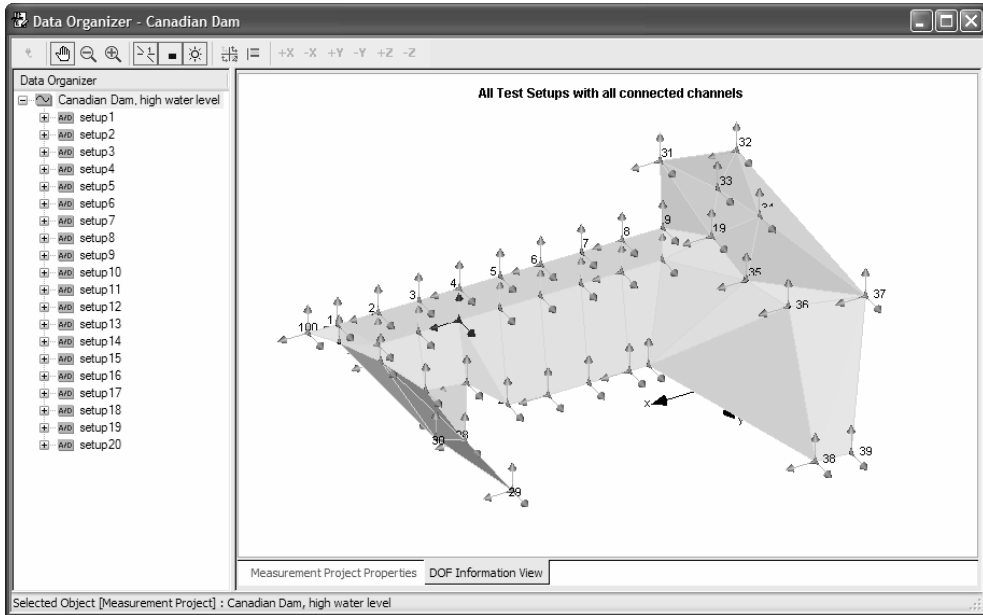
Data Organizer - Canadian Dam

+X -X +Y -Y +Z -Z

Data Organizer

Canadian Dam, high water level
A/D setup1
A/D setup2
A/D setup3
A/D setup4
A/D setup5
A/D setup6
A/D setup7
A/D setup8
A/D setup9
A/D setup10
A/D setup11
A/D setup12
A/D setup13
A/D setup14
A/D setup15
A/D setup16
A/D setup17
A/D setup18
A/D setup19
A/D setup20

All Test Setups with all connected channels

31 32 33 34 9 19 8 7 6 5 4 3 2 1 100 35 36 37 x y 30 28 29 38 39

Measurement Project Properties | DOF Information View

Selected Object [Measurement Project] : Canadian Dam, high water level